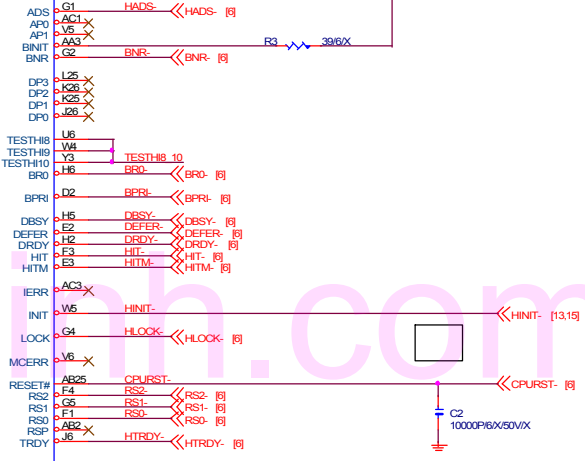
ADS G1 HADS- HADS- [6]
AP0 AC1
AP1 V5
BINIT AA3 R3 39/6/X
BNR G2 BNR- BNR- [6]

DP3 L25
DP2 K26
DP1 K25
DP0 J26

TESTHI8 U6
TESTHI9 W4
TESTHI10 Y3 TESTHI8_10
BR0 H6 BR0- BR0- [6]

BPRI D2 BPRI- BPRI- [6]

DBSY H5 DBSY- DBSY- [6]
DEFER E2 DEFER- DEFER- [6]
DRDY H2 DRDY- DRDY- [6]
HIT F3 HIT- HIT- [6]
HITM E3 HITM- HITM- [6]

IERR AC3

INIT W5 HINIT- HINIT- [13,15]

LOCK G4 HLOCK- HLOCK- [6]

MCERR V6

RESET# AB25 CPURST- CPURST- [6]
RS2 F4 RS2- RS2- [6]
RS1 G5 RS1- RS1- [6]
RS0 F1 RS0- RS0- [6]
RSP AB2
TRDY J6 HTRDY- HTRDY- [6]

C2
10000P/6/X/50V/X

mh.com